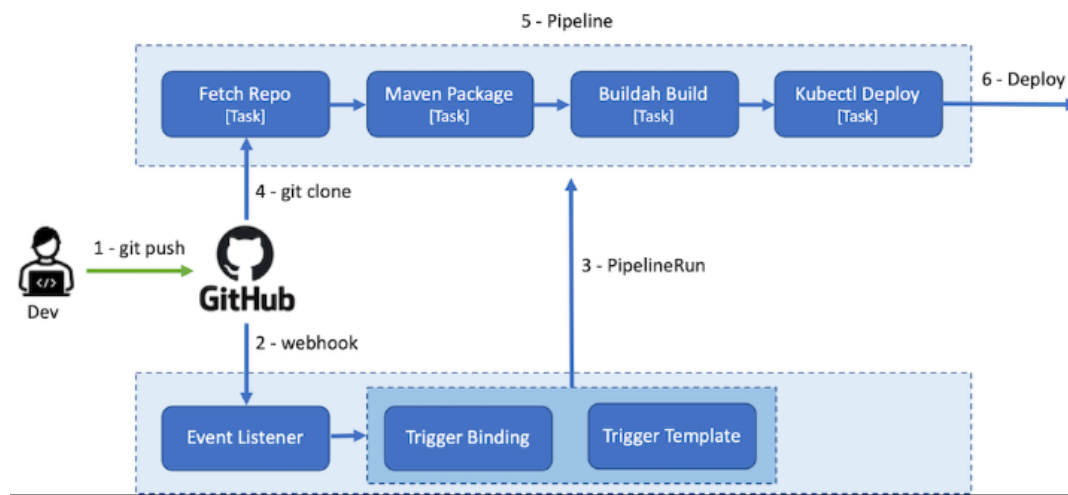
5 - Pipeline

Fetch Repo
[Task]

Maven Package
[Task]

Buildah Build
[Task]

Kubectl Deploy
[Task]

6 - Deploy

4 - git clone

1 - git push

</>

Dev

GitHub

3 - PipelineRun

2 - webhook

Event Listener

Trigger Binding

Trigger Template